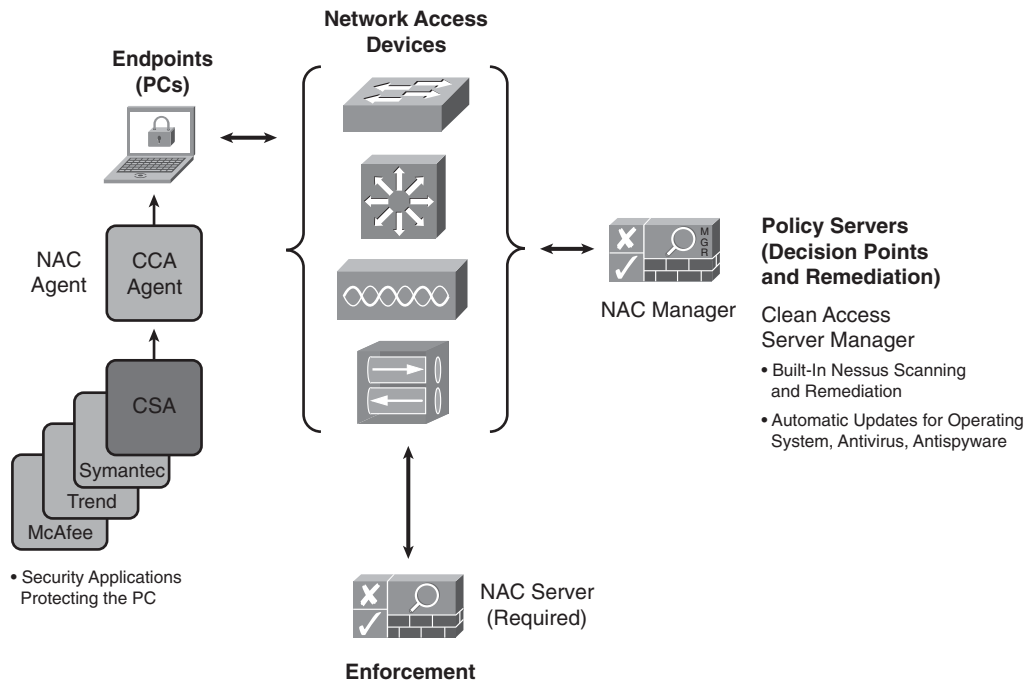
Network Access Devices

Endpoints (PCs)

NAC Agent

CCA Agent

CSA

Symantec

Trend

McAfee

• Security Applications Protecting the PC

M G R

NAC Manager

Policy Servers (Decision Points and Remediation)

Clean Access Server Manager

• Built-In Nessus Scanning and Remediation

• Automatic Updates for Operating System, Antivirus, Antispyware

NAC Server (Required)

Enforcement